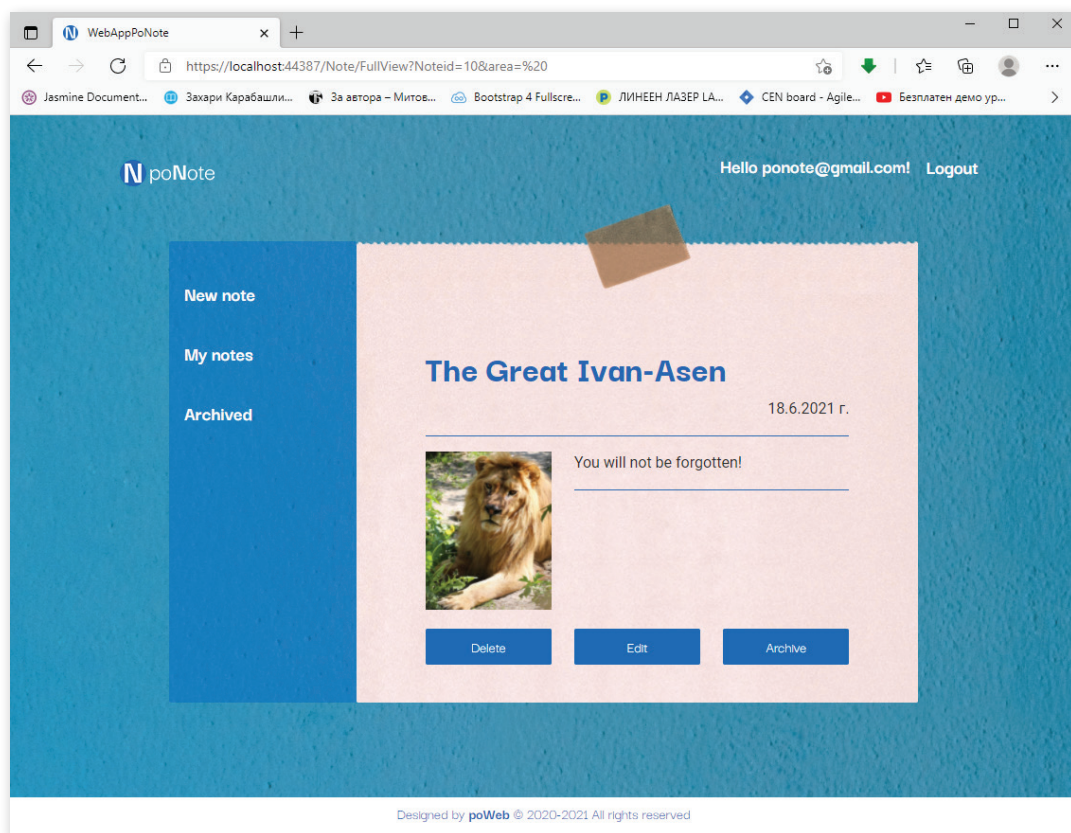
WebAppPoNote ×
+
https://localhost:44387/Note/FullView?Noteid=10&area=%20
Jasmine Document... Захари Карабашли... За автора – Митов... Bootstrap 4 Fullscre... ЛИНЕЕН ЛАЗЕР LA... CEN board - Agile... Безплатен демо ур...

N poNote
Hello ponote@gmail.com! Logout

New note
My notes
Archived

The Great Ivan-Asen
18.6.2021 г.

You will not be forgotten!

Delete Edit Archive

Designed by poWeb © 2020-2021 All rights reserved